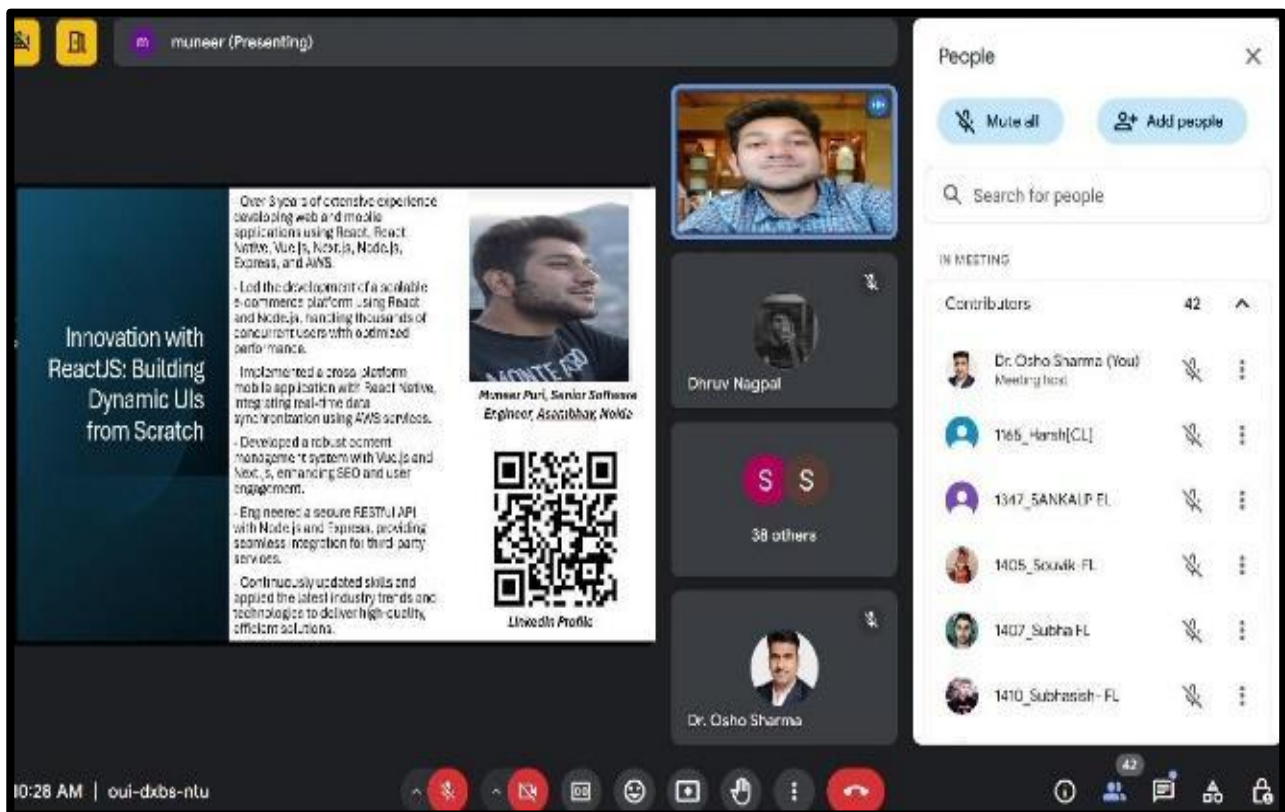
m muneer (Presenting)

Innovation with ReactJS: Building Dynamic UIs from Scratch

- Over 3 years of extensive experience developing web and mobile applications using React, React Native, Vue.js, Next.js, Node.js, Express, and AWS.

- Led the development of a scalable e-commerce platform using React and Node.js, handling thousands of concurrent users with optimized performance.

- Implemented a cross-platform mobile application with React Native, integrating real-time data synchronization using AWS services.

- Developed a robust content management system with Vue.js and Next.js, enhancing SEO and user engagement.

- Engineered a secure RESTful API with Node.js and Express, providing seamless integration for third-party services.

- Continuously updated skills and applied the latest industry trends and technologies to deliver high-quality, efficient solutions.

Muneer Puri, Senior Software Engineer, Asambhav, Noida

LinkedIn Profile

Dhruv Nagpal

S S
38 others

Dr. Osho Sharma

People

Mute all
Add people

Search for people

IN MEETING

Contributors 42

Dr. Osho Sharma (You)
Meeting host

1165_Harsh[CL]

1347_SANKALP-FL

1405_Souvik-FL

1407_Subha-FL

1410_Subhasish-FL

10:28 AM | oui-dxbs-ntu

42